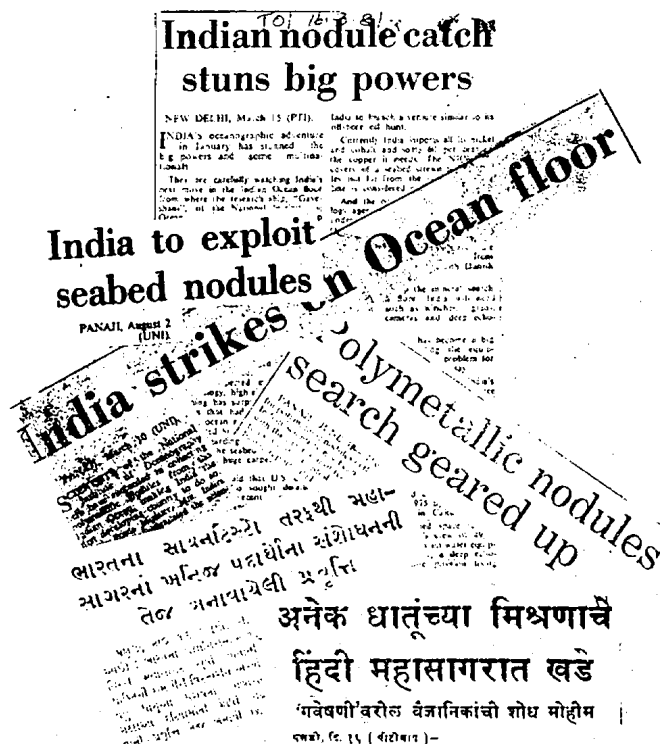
TOI 16.3.81

Indian nodule catch stuns big powers

NEW DELHI, March 15 (PTI).

INDIA's oceanographic adventure in January has stunned the big powers and some multinationals.

They are carefully watching India's next move in the Indian Ocean floor from where the research ship, "Gaveshani", of the National Institute of Ocea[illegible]

India to launch a venture similar to its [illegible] hunt.

Currently India imports all its nickel and cobalt and some 60 per cent of the copper it needs. The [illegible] of a seabed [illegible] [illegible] from the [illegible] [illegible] is considered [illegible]

And the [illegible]

India to exploit seabed nodules

PANAJI, August 2 (UNI).

India strikes on Ocean floor

Polymetallic nodules search geared up

PANAJI, March 30 (UNI).

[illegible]

ભારતના સાયન્ટિસ્ટો તરફથી મહાસાગરનાં ખનિજ પદાર્થોના સંશોધનની તેજ બનાવાયેલી પ્રવૃત્તિ

अनेक धातूंच्या मिश्रणाचे हिंदी महासागरात खडे

'गवेषणी'वरील वैज्ञानिकांची शोध मोहीम

पणजी, दि. १५ ( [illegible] )–

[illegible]